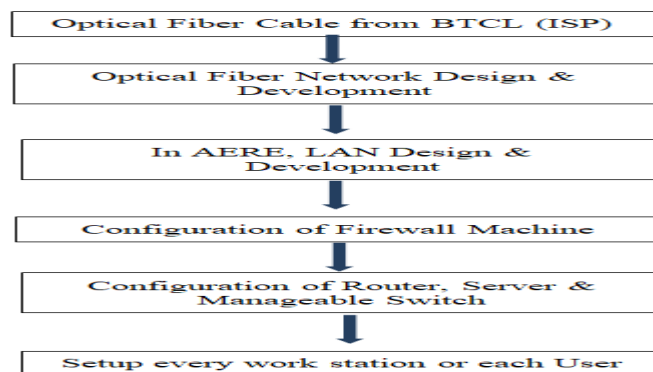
Optical Fiber Cable from BTCL (ISP)

Optical Fiber Network Design & Development

In AERE, LAN Design & Development

Configuration of Firewall Machine

Configuration of Router, Server & Manageable Switch

Setup every work station or each User